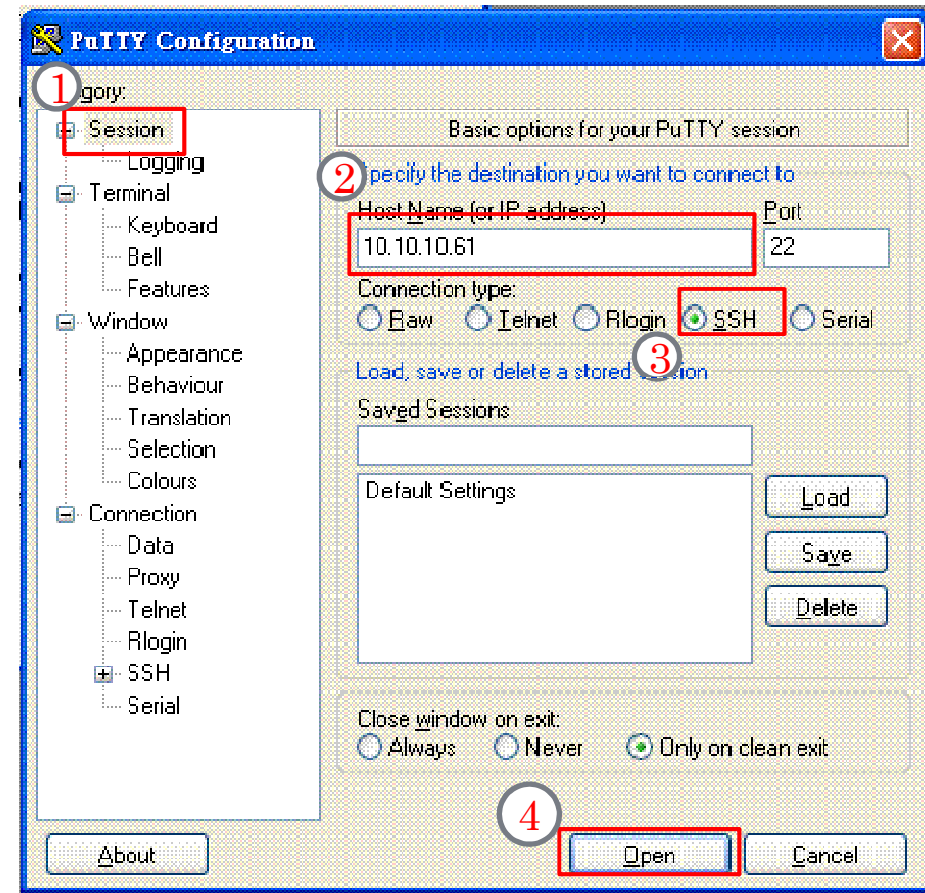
PuTTY Configuration

1 gory:

Session
Logging
Terminal
Keyboard
Bell
Features
Window
Appearance
Behaviour
Translation
Selection
Colours
Connection
Data
Proxy
Telnet
Rlogin
SSH
Serial

Basic options for your PuTTY session

2 pecify the destination you want to connect to

Host Name (or IP address)
10.10.10.61
Port
22

Connection type:
Raw Telnet Rlogin SSH Serial

3

Load, save or delete a stored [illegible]ssion

Saved Sessions

Default Settings

Load
Save
Delete

Close window on exit:
Always Never Only on clean exit

4

About
Open
Cancel